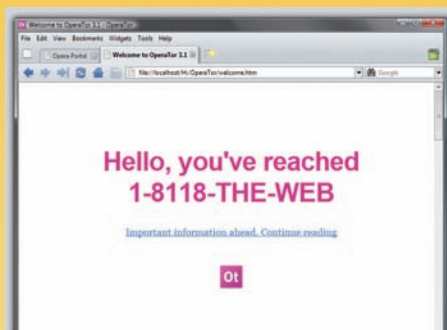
Welcome to OperaTor 3.1 - Opera

File Edit View Bookmarks Widgets Tools Help

Opera Portal

Welcome to OperaTor 3.1

file://localhost/H:/OperaTor/welcome.htm

Google

Hello, you've reached
1-8118-THE-WEB

Important information ahead. Continue reading

Ot